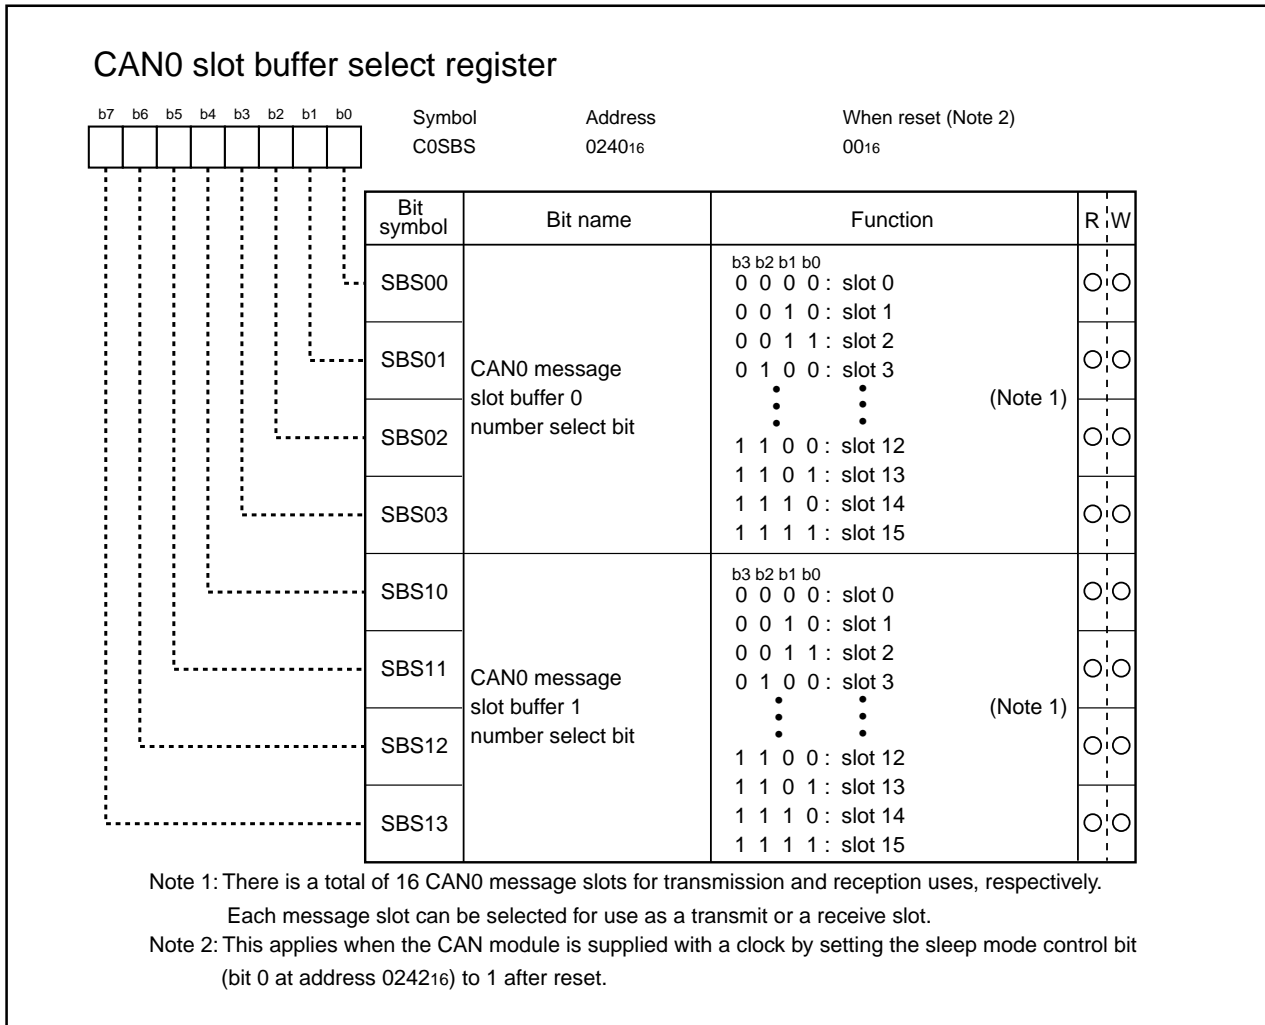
CAN0 slot buffer select register

b7 b6 b5 b4 b3 b2 b1 b0

Symbol C0SBS

Address $0240_{16}$

When reset (Note 2) $00_{16}$

| Bit symbol | Bit name | Function | R | W |
|---|---|---|---|---|
| SBS00 | CAN0 message slot buffer 0 number select bit | b3 b2 b1 b0<br>0 0 0 0 : slot 0<br>0 0 1 0 : slot 1<br>0 0 1 1 : slot 2<br>0 1 0 0 : slot 3<br>⋮ ⋮<br>1 1 0 0 : slot 12<br>1 1 0 1 : slot 13<br>1 1 1 0 : slot 14<br>1 1 1 1 : slot 15<br>(Note 1) | ○ | ○ |
| SBS01 | | | ○ | ○ |
| SBS02 | | | ○ | ○ |
| SBS03 | | | ○ | ○ |
| SBS10 | CAN0 message slot buffer 1 number select bit | b3 b2 b1 b0<br>0 0 0 0 : slot 0<br>0 0 1 0 : slot 1<br>0 0 1 1 : slot 2<br>0 1 0 0 : slot 3<br>⋮ ⋮<br>1 1 0 0 : slot 12<br>1 1 0 1 : slot 13<br>1 1 1 0 : slot 14<br>1 1 1 1 : slot 15<br>(Note 1) | ○ | ○ |
| SBS11 | | | ○ | ○ |
| SBS12 | | | ○ | ○ |
| SBS13 | | | ○ | ○ |

Note 1: There is a total of 16 CAN0 message slots for transmission and reception uses, respectively. Each message slot can be selected for use as a transmit or a receive slot.
Note 2: This applies when the CAN module is supplied with a clock by setting the sleep mode control bit (bit 0 at address $0242_{16}$) to 1 after reset.